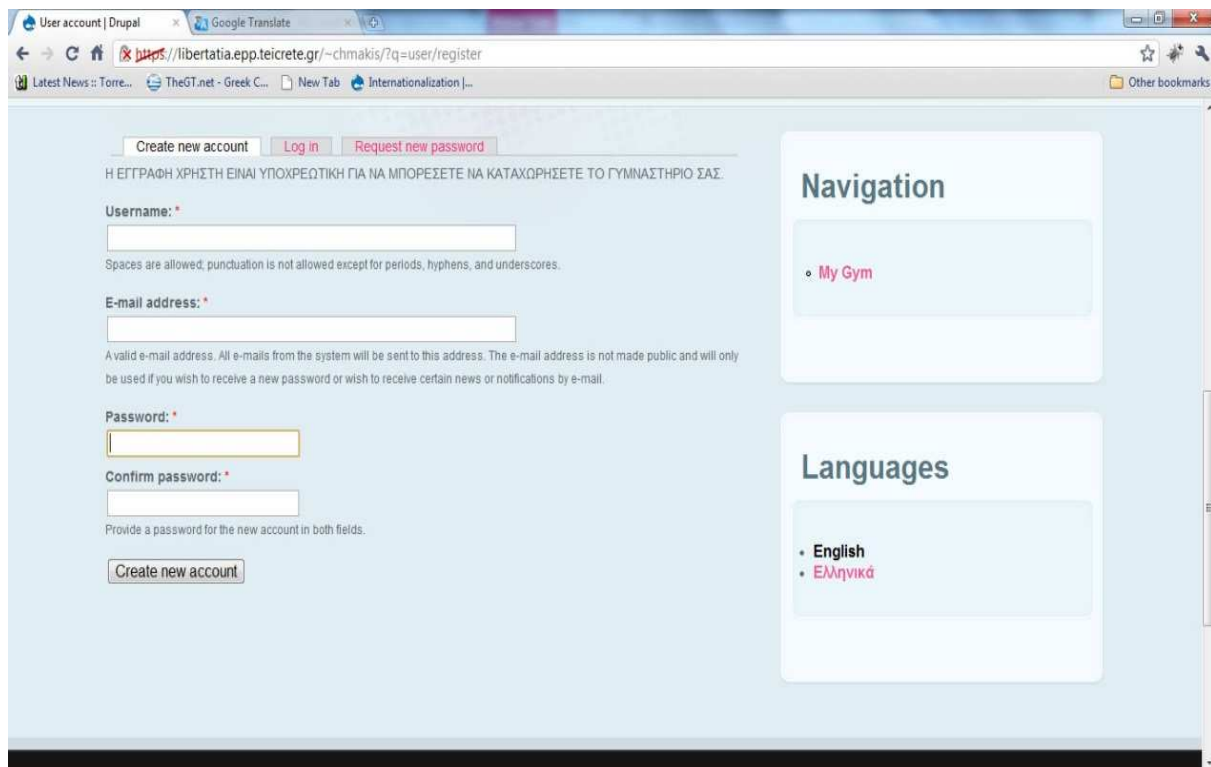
User account | Drupal × Google Translate ×

https://libertatia.epp.teicrete.gr/~chmakis/?q=user/register

Latest News :: Torre... TheGT.net - Greek C... New Tab Internationalization |...

Other bookmarks

Create new account Log in Request new password

Η ΕΓΓΡΑΦΗ ΧΡΗΣΤΗ ΕΙΝΑΙ ΥΠΟΧΡΕΩΤΙΚΗ ΓΙΑ ΝΑ ΜΠΟΡΕΣΕΤΕ ΝΑ ΚΑΤΑΧΩΡΗΣΕΤΕ ΤΟ ΓΥΜΝΑΣΤΗΡΙΟ ΣΑΣ.

Username: *

Spaces are allowed; punctuation is not allowed except for periods, hyphens, and underscores.

E-mail address: *

A valid e-mail address. All e-mails from the system will be sent to this address. The e-mail address is not made public and will only be used if you wish to receive a new password or wish to receive certain news or notifications by e-mail.

Password: *

Confirm password: *

Provide a password for the new account in both fields.

Create new account

Navigation

My Gym

Languages

English
Ελληνικά